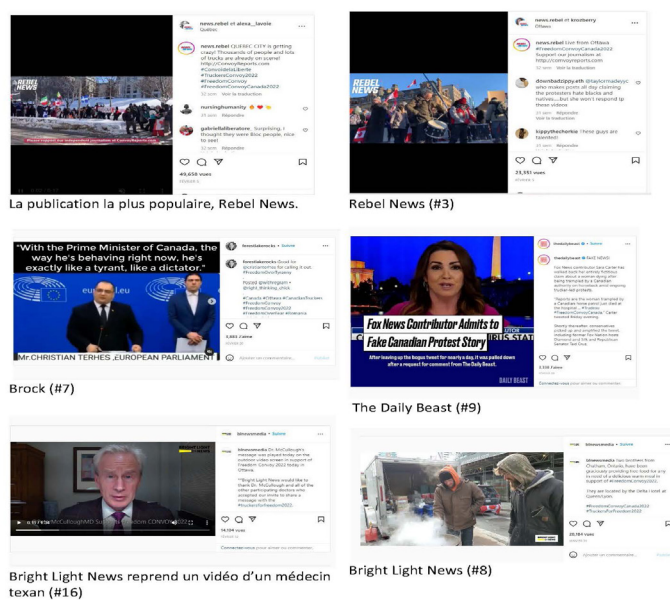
news.rebel et alexa_lavoie
Québec

news.rebel QUEBEC CITY is getting crazy! Thousands of people and lots of trucks are already on scene! http://ConvoyReports.com #ConvoideLiberte #TruckersConvoy2022 #FreedomConvoy #FreedomConvoyCanada2022

nursinghumanity

gabriellalliberatore Surprising, I thought they were Bloc people, nice to see!

REBEL NEWS

49,658 vues

La publication la plus populaire, Rebel News.

news.rebel et kroberry
Ottawa

news.rebel Live from Ottawa #FreedomConvoyCanada2022 Support our journalism at: http://convoyreports.com

Voir la traduction

downbadzippy.eth @taylormadeyyc who makes porn all day claiming the protesters fake blacks and nukes.....but she won't respond to these videos

kippythechorkie These guys are heroes!

REBEL NEWS

23,591 vues

Rebel News (#3)

"With the Prime Minister of Canada, the way he's behaving right now, he's exactly like a tyrant, like a dictator."

Mr.CHRISTIAN TERHES ,EUROPEAN PARLIAMENT

freestalkerocks • Suivre

freestalkerocks Good for @cristianterhes for calling it out. #FreedomFromTyranny

#canada #Ottawa #CanadianTruckers #FreedomConvoy #FreedomConvoy2022 #freedomconvoy #freedomoverfear #1lnenarro

3,866 J'aime

Brock (#7)

Fox News Contributor Admits to Fake Canadian Protest Story

After leaving up the bogus tweet for nearly a day, it was pulled down after a request for comment from The Daily Beast.

DAILY BEAST

thedailybeast • Suivre

thedailybeast FAKE NEWS!

3,338 J'aime

The Daily Beast (#9)

blnewsmedia • Suivre

blnewsmedia Dr. McCullough's message was played today on the summit video screen in support of Freedom Convoy 2022 today in Ottawa.

**Bright Light News would like to thank Dr. McCullough and all of the other participating doctors who accepted our invite to share a message with the #truckersforfreedom2022

McCulloughMD Supports Freedom CONVOY 2022

14,504 vues

Bright Light News reprend un vidéo d'un médecin texan (#16)

blnewsmedia

blnewsmedia Two brothers from Chatham, Ontario, have been graciously providing free food for any & all of a delicious warm meal in support of #FreedomConvoy2022.

They are located by the Delta Hotel at Queen/Lyon

#FreedomConvoyCanada2022 #TruckersForFreedom2022

20,184 vues

Ajouter un commentaire...

Bright Light News (#8)